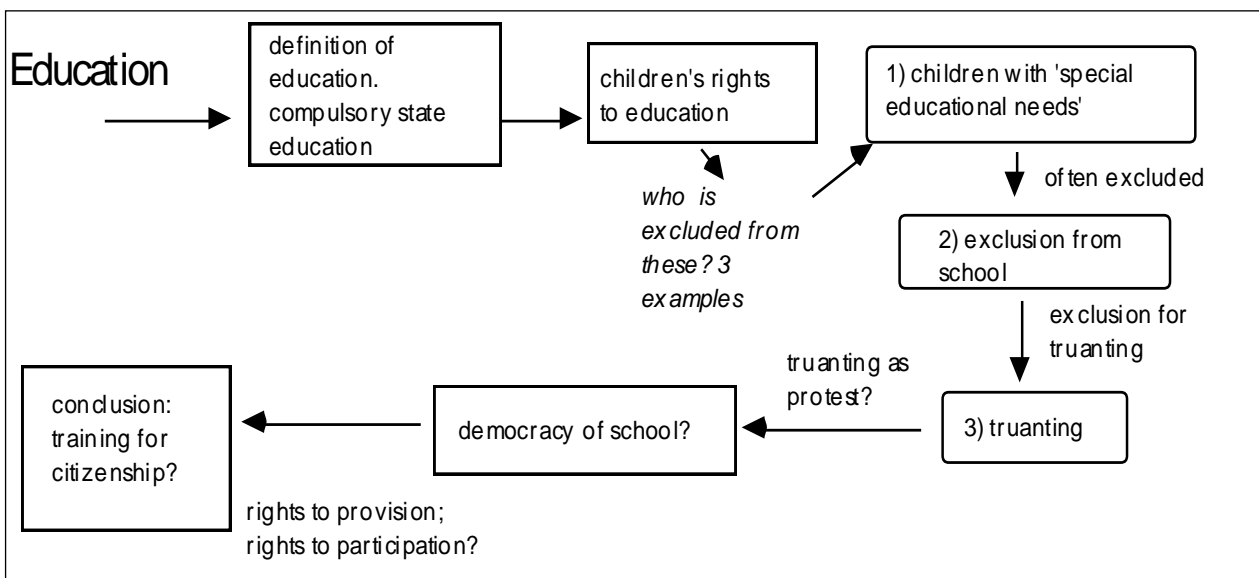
Education

definition of education. compulsory state education

children's rights to education

who is excluded from these? 3 examples

1) children with 'special educational needs'

often excluded

2) exclusion from school

exclusion for truanting

3) truanting

truanting as protest?

democracy of school?

conclusion: training for citizenship?

rights to provision; rights to participation?